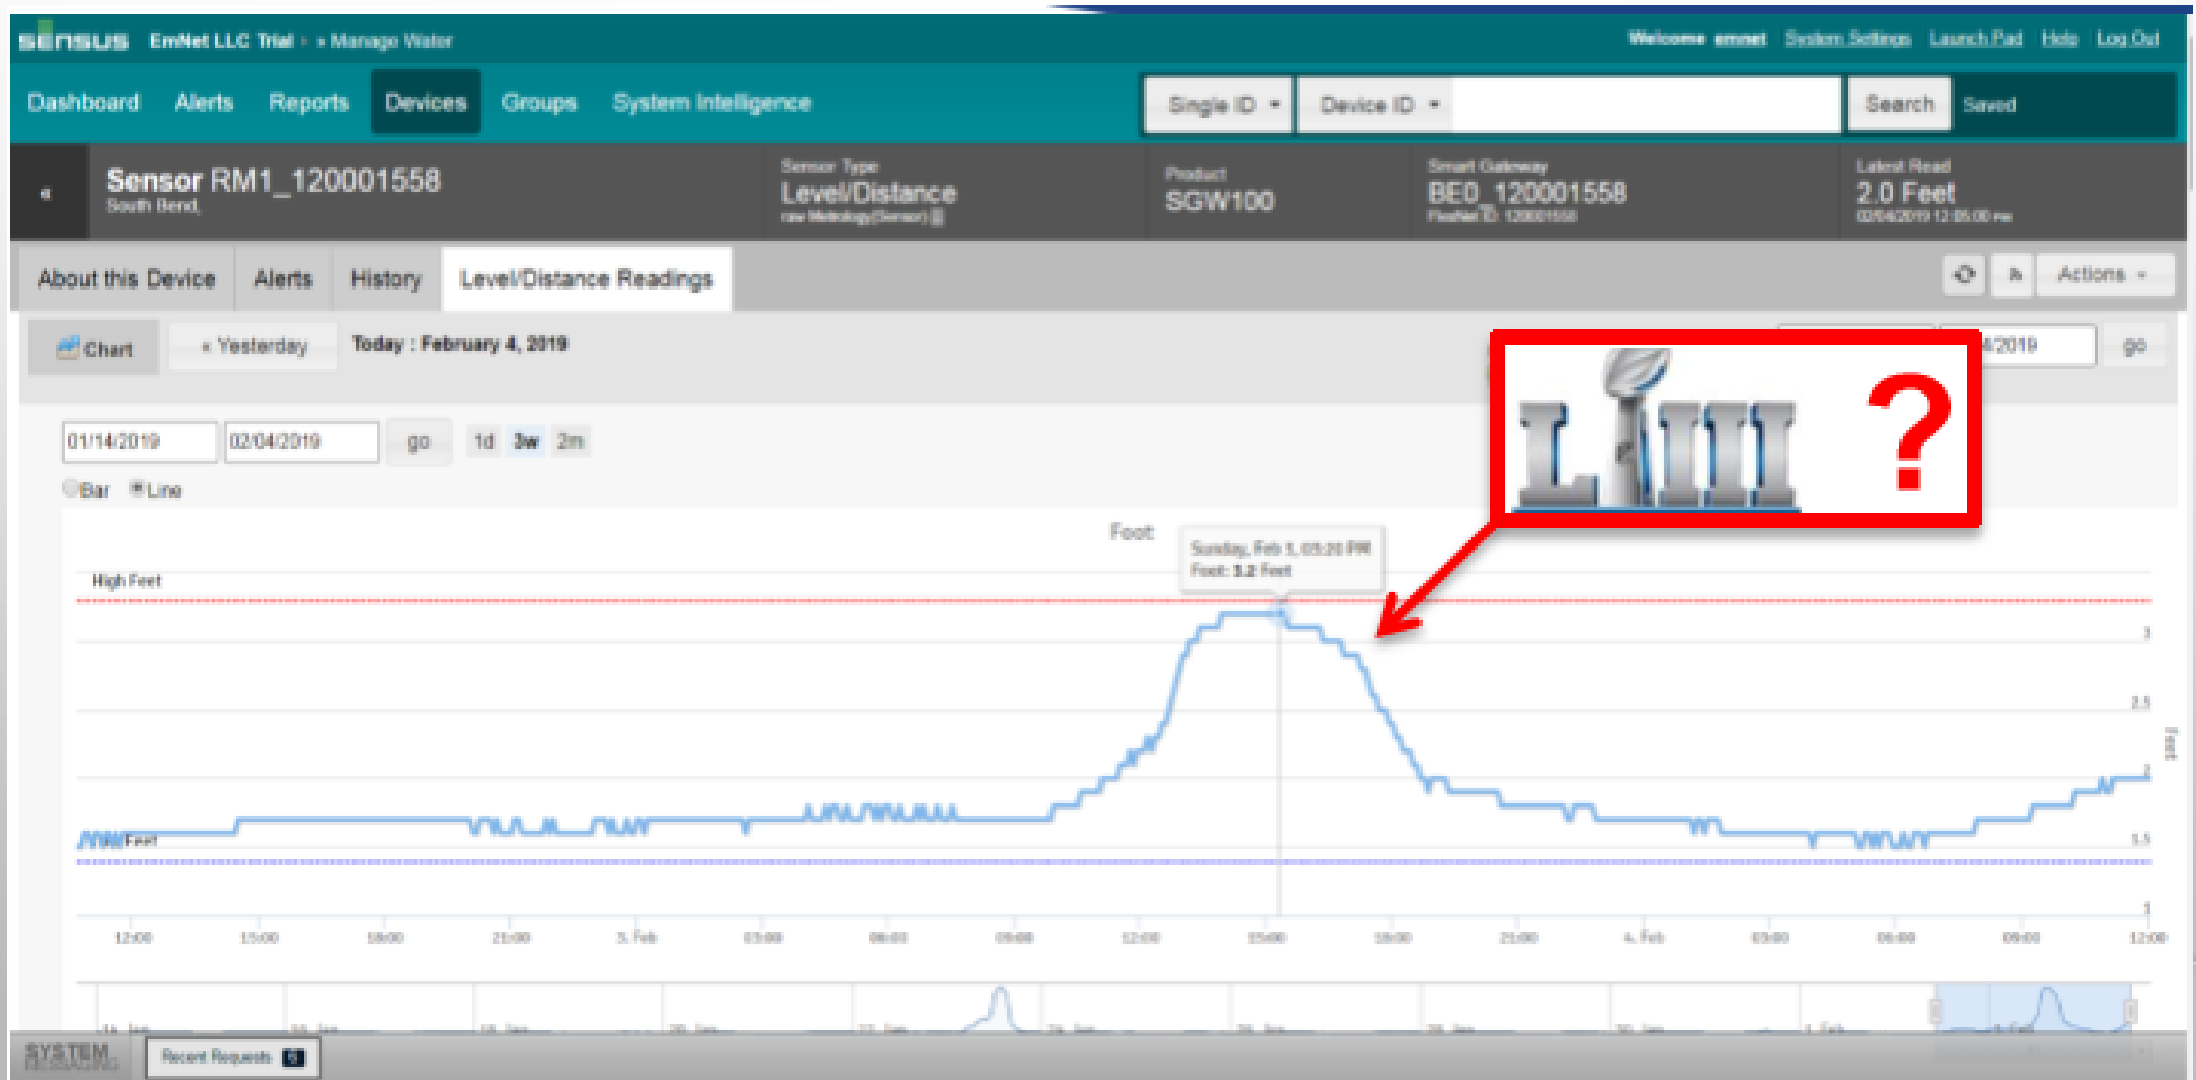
sensus EmNet LLC Trial › » Manage Water

Welcome emnet System Settings Launch Pad Help Log Out

Dashboard Alerts Reports Devices Groups System Intelligence

Single ID Device ID Search Saved

Sensor RM1_120001558
South Bend,

Sensor Type
Level/Distance
raw Metrology(Sensor)

Product
SGW100

Smart Gateway
BE0_120001558
FlexNet ID: 120001558

Latest Read
2.0 Feet
02/04/2019 12:05:00 PM

About this Device Alerts History Level/Distance Readings

Actions

Chart « Yesterday Today : February 4, 2019

/4/2019 go

01/14/2019 02/04/2019 go 1d 3w 2m

Bar Line

LIII ?

Foot

Sunday, Feb 3, 05:20 PM
Foot: 3.2 Feet

High Feet

Feet

3
2.5
2
1.5
1

Feet

12:00 15:00 18:00 21:00 3. Feb 03:00 06:00 09:00 12:00 15:00 18:00 21:00 4. Feb 03:00 06:00 09:00 12:00

14. Jan 16. Jan 18. Jan 20. Jan 22. Jan 24. Jan 26. Jan 28. Jan 30. Jan 1. Feb

SYSTEM Recent Requests